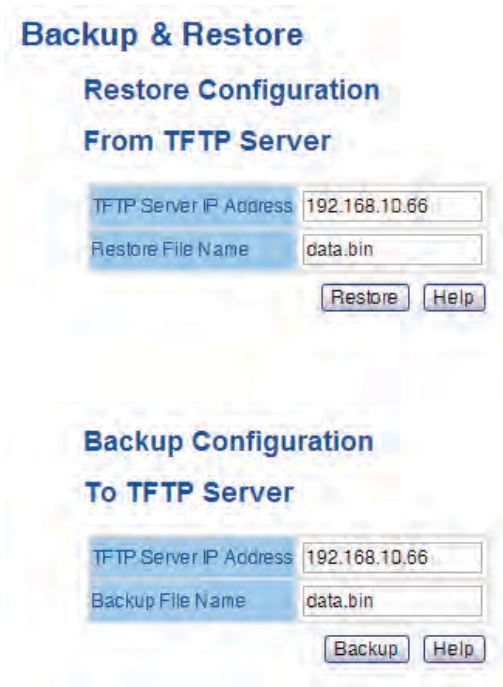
Backup & Restore

Restore Configuration

From TFTP Server

| TFTP Server IP Address | 192.168.10.66 |
|---|---|
| Restore File Name | data.bin |

Restore Help

Backup Configuration

To TFTP Server

| TFTP Server IP Address | 192.168.10.66 |
|---|---|
| Backup File Name | data.bin |

Backup Help